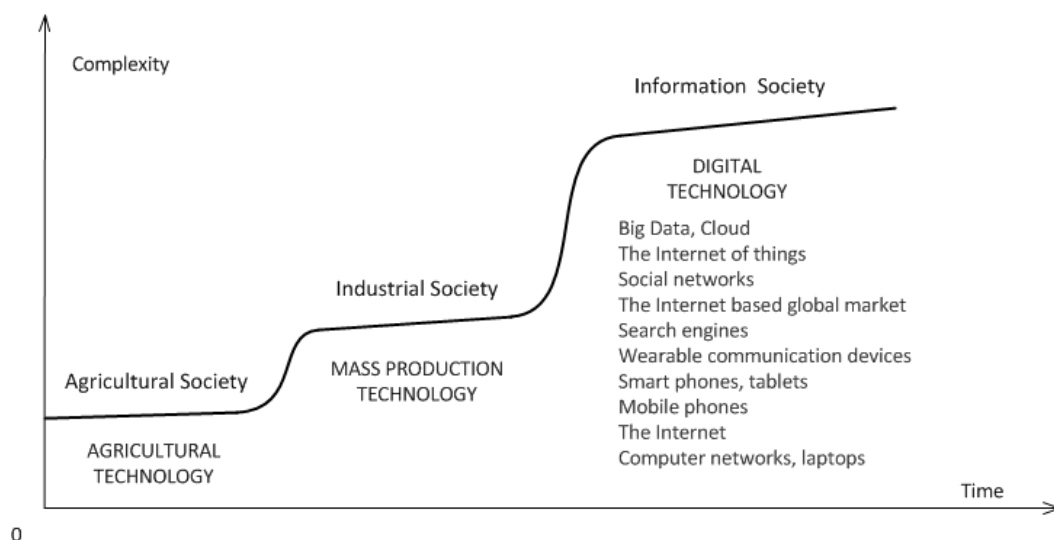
Complexity

Information Society

DIGITAL TECHNOLOGY

Big Data, Cloud
The Internet of things
Social networks
The Internet based global market
Search engines
Wearable communication devices
Smart phones, tablets
Mobile phones
The Internet
Computer networks, laptops

Industrial Society

MASS PRODUCTION TECHNOLOGY

Agricultural Society

AGRICULTURAL TECHNOLOGY

Time

0